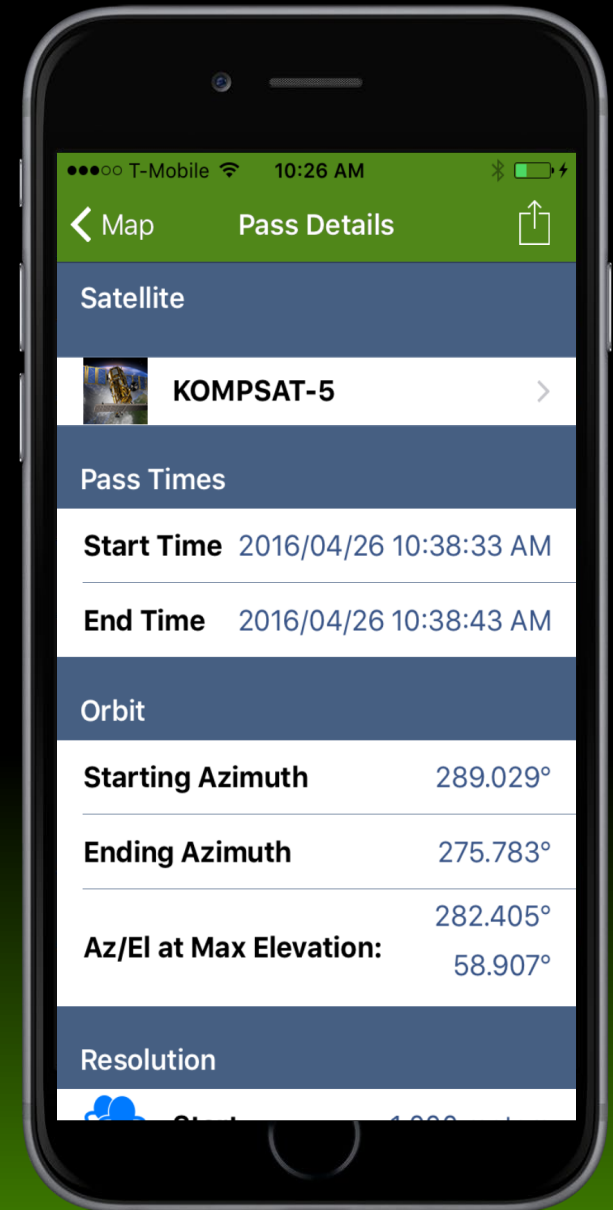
●●●○○ T-Mobile 10:26 AM

Map Pass Details

Satellite

KOMPSAT-5

Pass Times

Start Time 2016/04/26 10:38:33 AM

End Time 2016/04/26 10:38:43 AM

Orbit

Starting Azimuth 289.029°

Ending Azimuth 275.783°

Az/El at Max Elevation: 282.405° 58.907°

Resolution

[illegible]